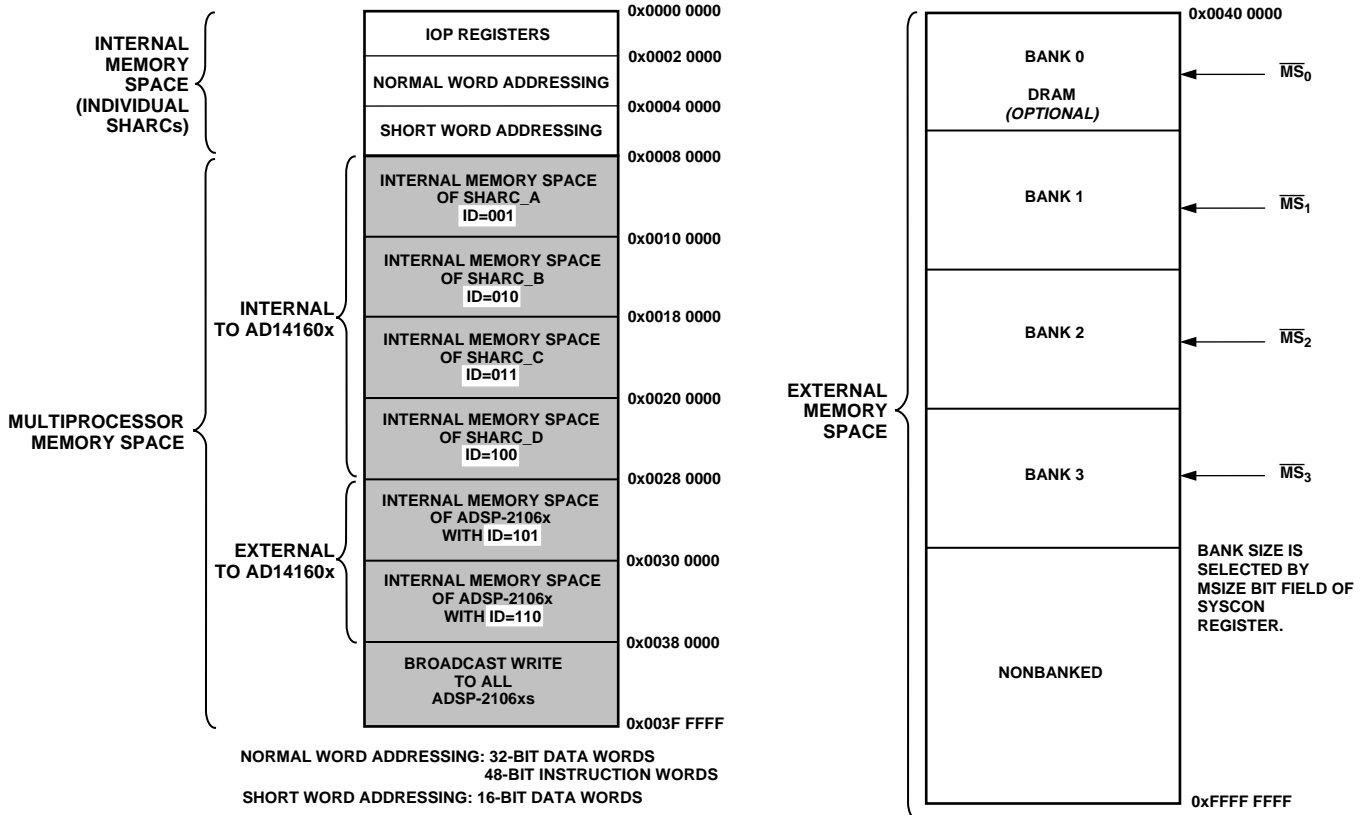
INTERNAL MEMORY SPACE (INDIVIDUAL SHARCs)

0x0000 0000
IOP REGISTERS
0x0002 0000
NORMAL WORD ADDRESSING
0x0004 0000
SHORT WORD ADDRESSING
0x0008 0000

MULTIPROCESSOR MEMORY SPACE

INTERNAL TO AD14160x

INTERNAL MEMORY SPACE OF SHARC_A ID=001
0x0010 0000
INTERNAL MEMORY SPACE OF SHARC_B ID=010
0x0018 0000
INTERNAL MEMORY SPACE OF SHARC_C ID=011
0x0020 0000
INTERNAL MEMORY SPACE OF SHARC_D ID=100
0x0028 0000

EXTERNAL TO AD14160x

INTERNAL MEMORY SPACE OF ADSP-2106x WITH ID=101
0x0030 0000
INTERNAL MEMORY SPACE OF ADSP-2106x WITH ID=110
0x0038 0000
BROADCAST WRITE TO ALL ADSP-2106xs
0x003F FFFF

NORMAL WORD ADDRESSING: 32-BIT DATA WORDS
48-BIT INSTRUCTION WORDS
SHORT WORD ADDRESSING: 16-BIT DATA WORDS

EXTERNAL MEMORY SPACE

0x0040 0000
BANK 0
DRAM
(OPTIONAL)
$\overline{MS_0}$
BANK 1
$\overline{MS_1}$
BANK 2
$\overline{MS_2}$
BANK 3
$\overline{MS_3}$
BANK SIZE IS SELECTED BY MSIZE BIT FIELD OF SYSCON REGISTER.
NONBANKED
0xFFFF FFFF